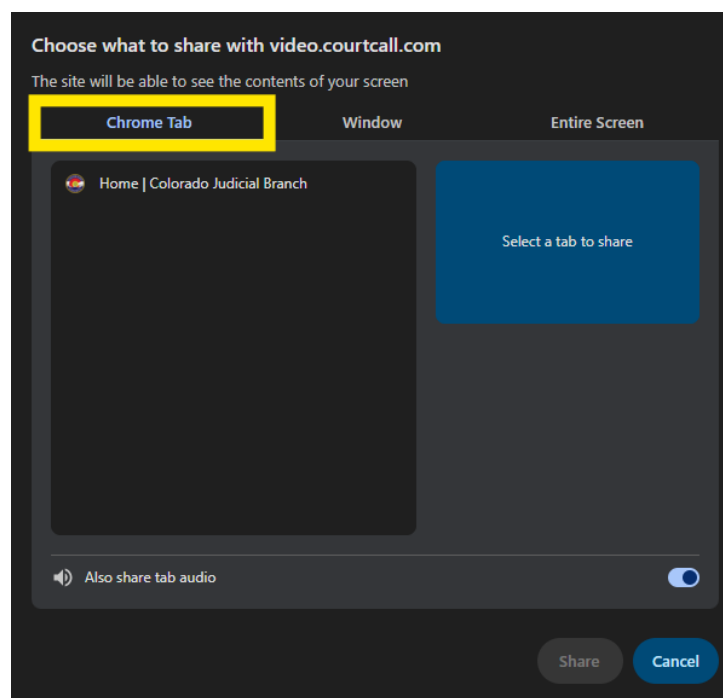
Choose what to share with video.courtcall.com

The site will be able to see the contents of your screen

Chrome Tab

Window

Entire Screen

Home | Colorado Judicial Branch

Select a tab to share

Also share tab audio

Share

Cancel